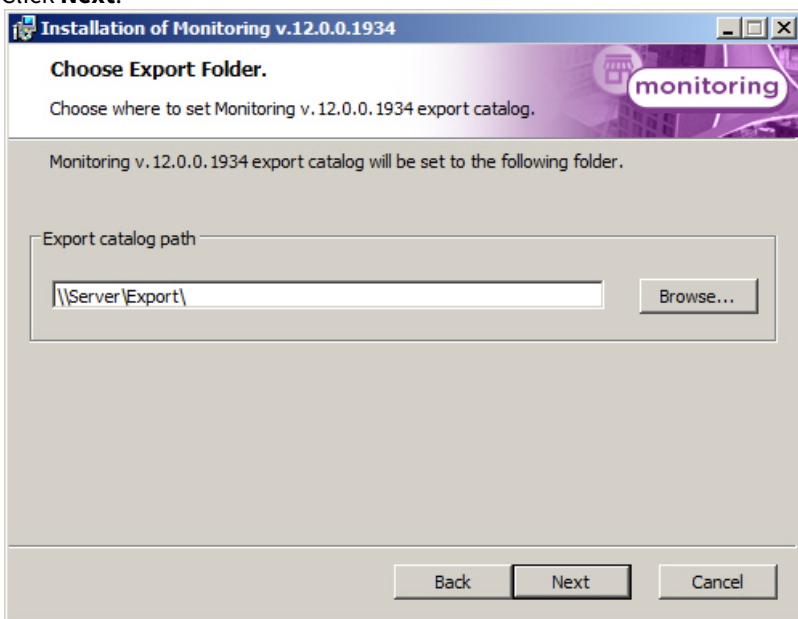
Click **Next**.

Installation of Monitoring v.12.0.0.1934

Choose Export Folder.

Choose where to set Monitoring v.12.0.0.1934 export catalog.

monitoring

Monitoring v.12.0.0.1934 export catalog will be set to the following folder.

Export catalog path

\\Server\Export\

Browse...

Back

Next

Cancel